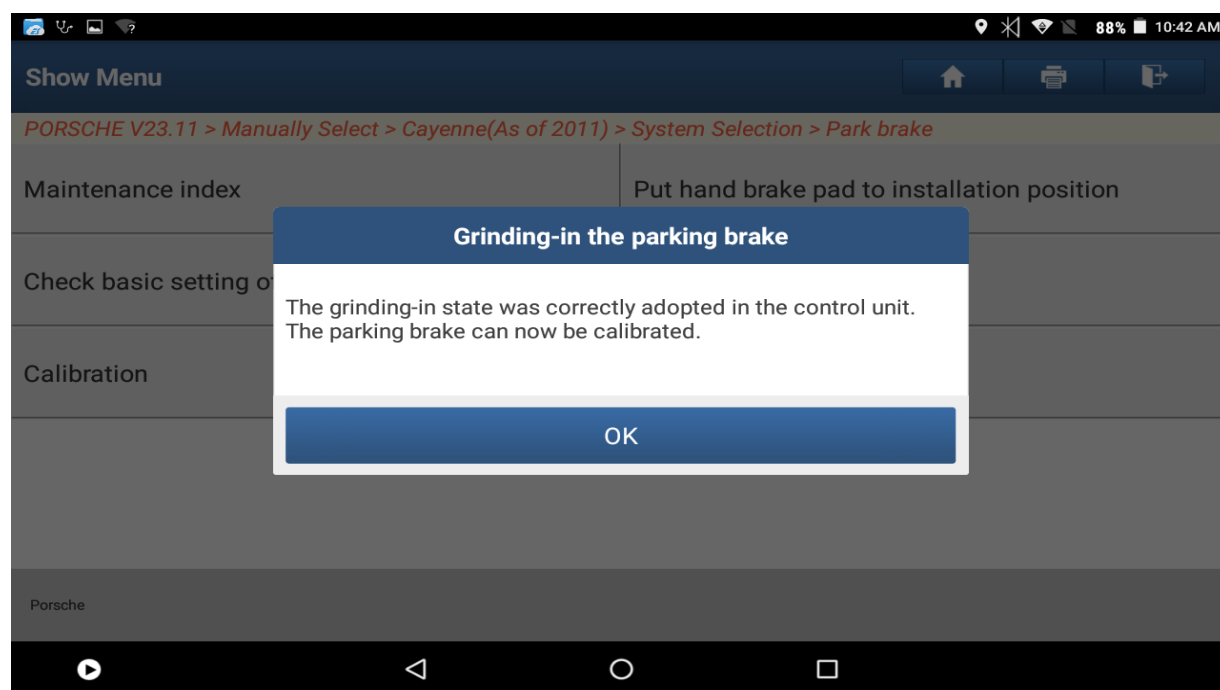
88% 10:42 AM

Show Menu

PORSCHE V23.11 > Manually Select > Cayenne(As of 2011) > System Selection > Park brake

Maintenance index

Put hand brake pad to installation position

Check basic setting o

Calibration

Grinding-in the parking brake

The grinding-in state was correctly adopted in the control unit. The parking brake can now be calibrated.

OK

Porsche